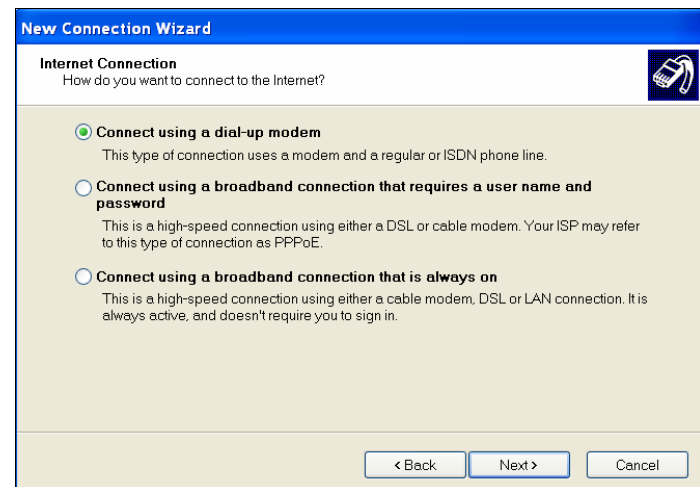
New Connection Wizard

Internet Connection
How do you want to connect to the Internet?

Connect using a dial-up modem
This type of connection uses a modem and a regular or ISDN phone line.

Connect using a broadband connection that requires a user name and password
This is a high-speed connection using either a DSL or cable modem. Your ISP may refer to this type of connection as PPPoE.

Connect using a broadband connection that is always on
This is a high-speed connection using either a cable modem, DSL or LAN connection. It is always active, and doesn't require you to sign in.

< Back
Next >
Cancel